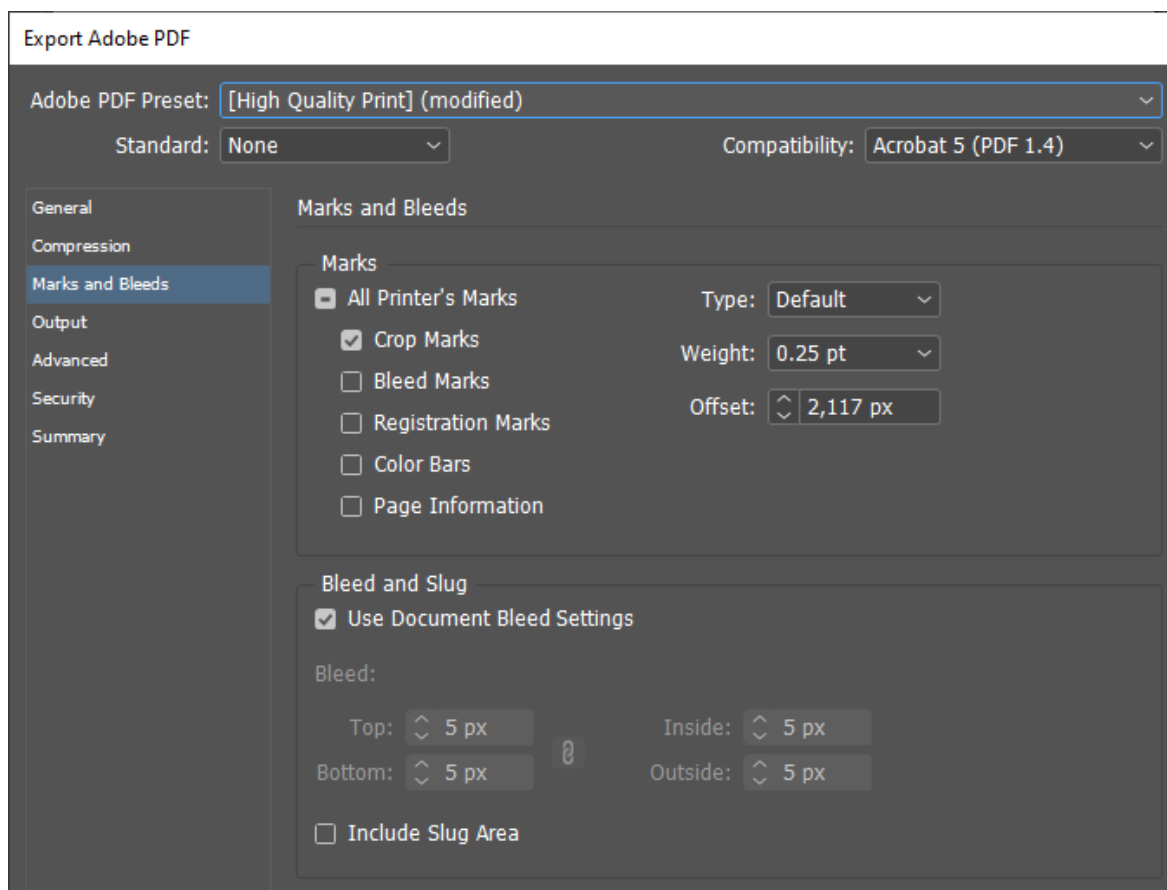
Export Adobe PDF

Adobe PDF Preset: [High Quality Print] (modified)

Standard: None

Compatibility: Acrobat 5 (PDF 1.4)

General
Compression
Marks and Bleeds
Output
Advanced
Security
Summary

Marks and Bleeds

Marks

All Printer's Marks

Crop Marks

Bleed Marks

Registration Marks

Color Bars

Page Information

Type: Default

Weight: 0.25 pt

Offset: 2,117 px

Bleed and Slug

Use Document Bleed Settings

Bleed:

Top: 5 px

Bottom: 5 px

Inside: 5 px

Outside: 5 px

Include Slug Area